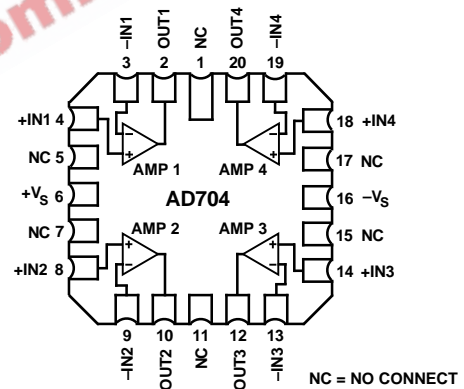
–IN1 OUT1 NC OUT4 –IN4

3 2 1 20 19

+IN1 4

NC 5

$+V_S$ 6

NC 7

+IN2 8

18 +IN4

17 NC

16 $-V_S$

15 NC

14 +IN3

AMP 1 AMP 4

AD704

AMP 2 AMP 3

9 10 11 12 13

–IN2 OUT2 NC OUT3 –IN3

NC = NO CONNECT